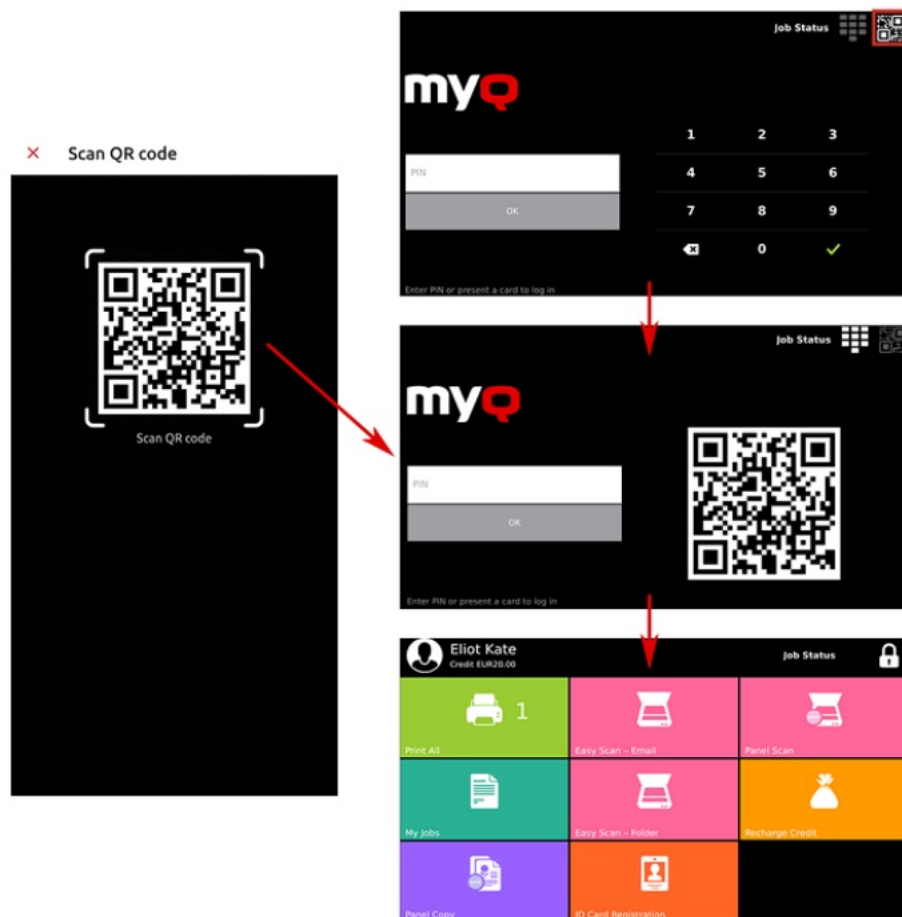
× Scan QR code

Scan QR code

Job Status

myQ

PIN

OK

1 2 3
4 5 6
7 8 9
0

Enter PIN or present a card to log in

Job Status

myQ

PIN

OK

Enter PIN or present a card to log in

Eliot Kate
Credit EUR20.00

Job Status

1
Print All

Easy Scan – Email

Panel Scan

My Jobs

Easy Scan – Folder

Recharge Credit

Panel Copy

ID Card Registration